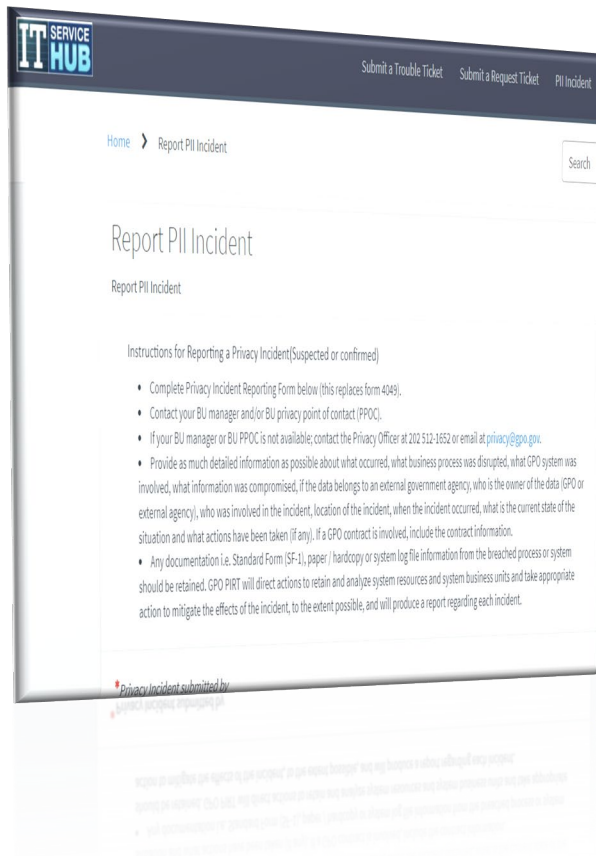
IT SERVICE HUB

Submit a Trouble Ticket Submit a Request Ticket PII Incident

Home › Report PII Incident

Search

Report PII Incident

Report PII Incident

Instructions for Reporting a Privacy Incident(Suspected or confirmed)

- Complete Privacy Incident Reporting Form below (this replaces form 4049).
- Contact your BU manager and/or BU privacy point of contact (PPOC).
- If your BU manager or BU PPOC is not available; contact the Privacy Officer at 202 512-1652 or email at privacy@gpo.gov.
- Provide as much detailed information as possible about what occurred, what business process was disrupted, what GPO system was involved, what information was compromised, if the data belongs to an external government agency, who is the owner of the data (GPO or external agency), who was involved in the incident, location of the incident, when the incident occurred, what is the current state of the situation and what actions have been taken (if any). If a GPO contract is involved, include the contract information.
- Any documentation i.e. Standard Form (SF-1), paper / hardcopy or system log file information from the breached process or system should be retained. GPO PIRT will direct actions to retain and analyze system resources and system business units and take appropriate action to mitigate the effects of the incident, to the extent possible, and will produce a report regarding each incident.

*Privacy Incident submitted by